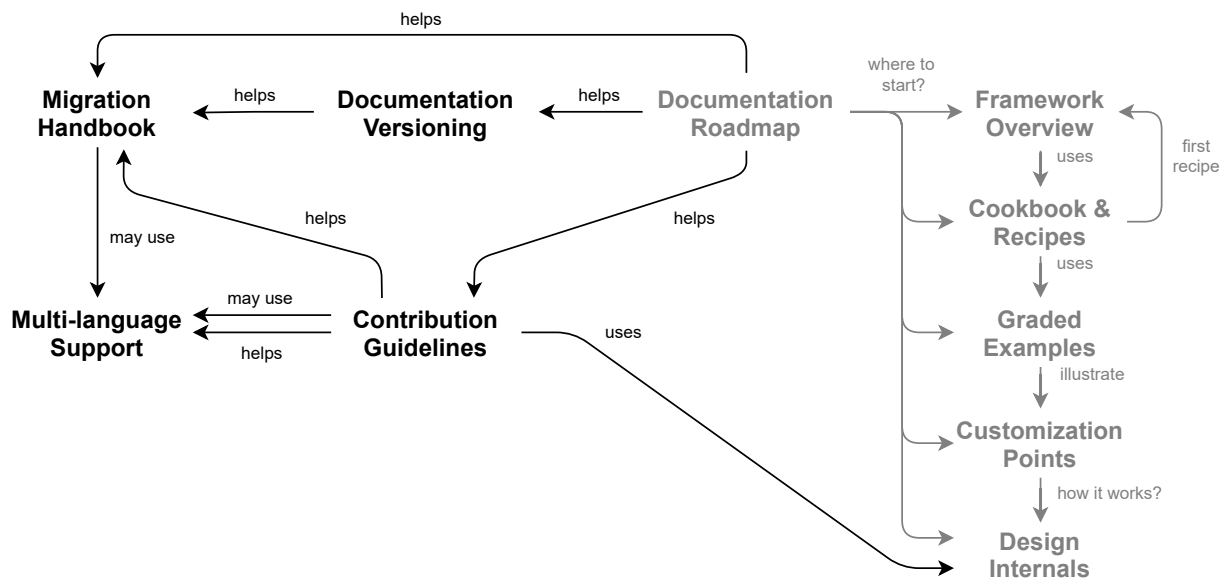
helps

Migration Handbook

helps

Documentation Versioning

helps

Documentation Roadmap

where to start?

Framework Overview

uses

first recipe

Cookbook & Recipes

uses

helps

helps

may use

may use

Multi-language Support

helps

Contribution Guidelines

uses

Graded Examples

illustrate

Customization Points

how it works?

Design Internals